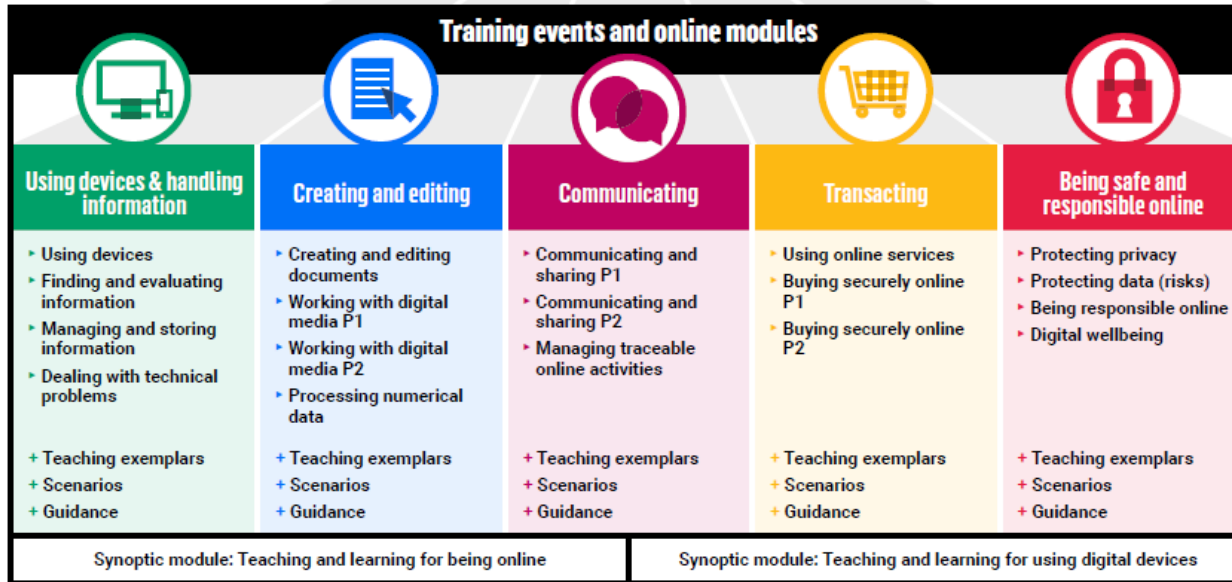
Training events and online modules

Using devices & handling information

- Using devices
- Finding and evaluating information
- Managing and storing information
- Dealing with technical problems

+ Teaching exemplars
+ Scenarios
+ Guidance

Creating and editing

- Creating and editing documents
- Working with digital media P1
- Working with digital media P2
- Processing numerical data

+ Teaching exemplars
+ Scenarios
+ Guidance

Communicating

- Communicating and sharing P1
- Communicating and sharing P2
- Managing traceable online activities

+ Teaching exemplars
+ Scenarios
+ Guidance

Transacting

- Using online services
- Buying securely online P1
- Buying securely online P2

+ Teaching exemplars
+ Scenarios
+ Guidance

Being safe and responsible online

- Protecting privacy
- Protecting data (risks)
- Being responsible online
- Digital wellbeing

+ Teaching exemplars
+ Scenarios
+ Guidance

Synoptic module: Teaching and learning for being online

Synoptic module: Teaching and learning for using digital devices